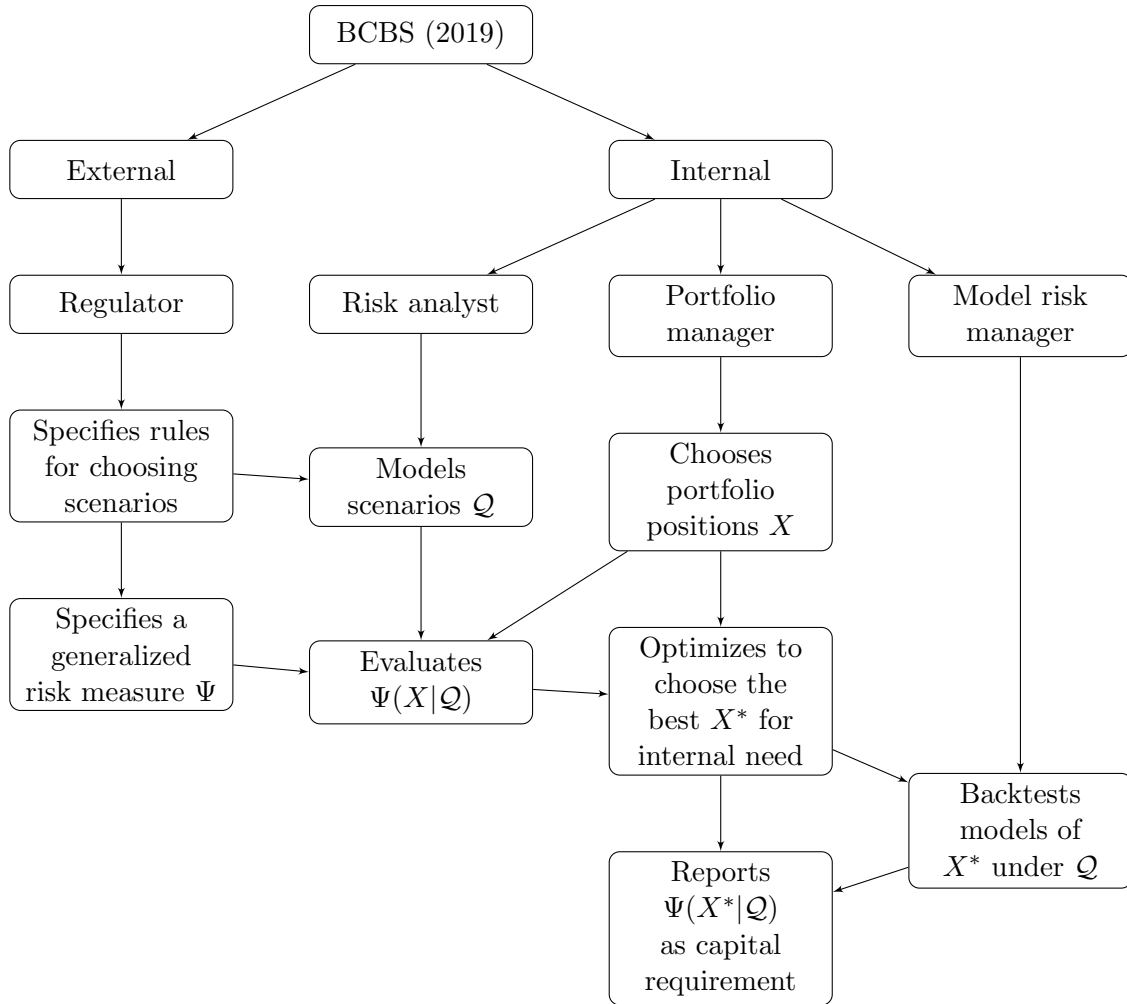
BCBS (2019)

External

Internal

Regulator

Risk analyst

Portfolio manager

Model risk manager

Specifies rules for choosing scenarios

Models scenarios $\mathcal{Q}$

Chooses portfolio positions $X$

Specifies a generalized risk measure $\Psi$

Evaluates $\Psi(X|\mathcal{Q})$

Optimizes to choose the best $X^*$ for internal need

Backtests models of $X^*$ under $\mathcal{Q}$

Reports $\Psi(X^*|\mathcal{Q})$ as capital requirement